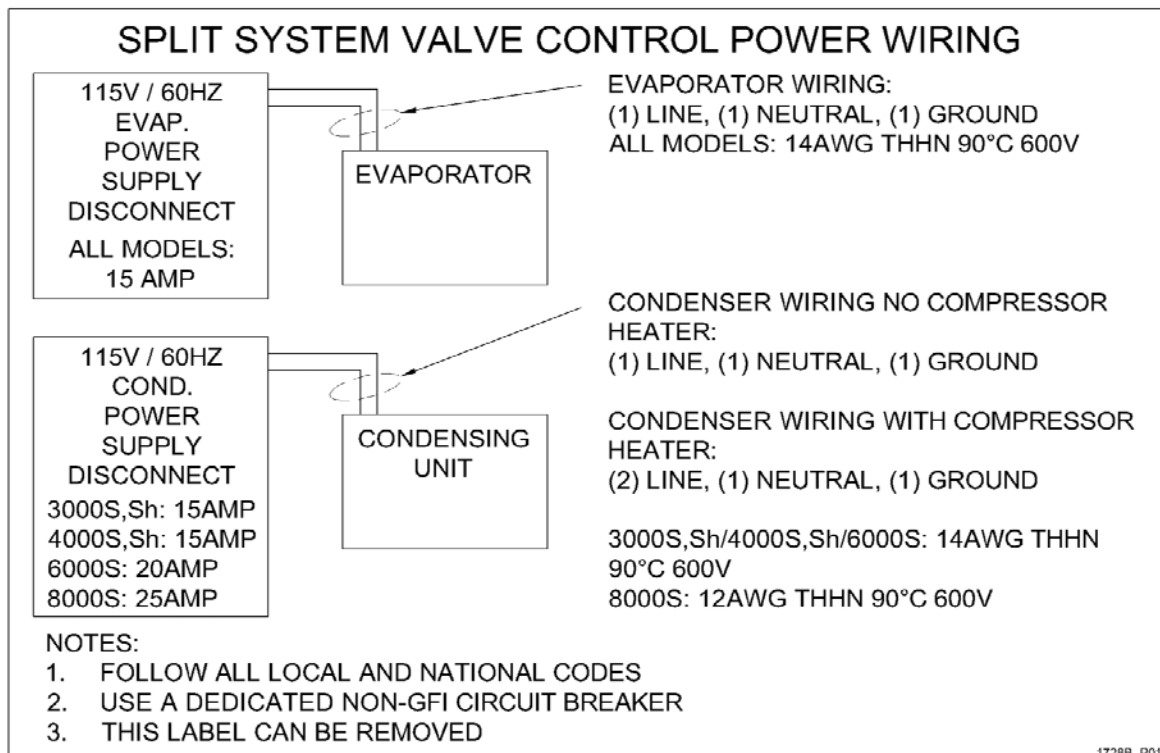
SPLIT SYSTEM VALVE CONTROL POWER WIRING

115V / 60HZ
EVAP.
POWER
SUPPLY
DISCONNECT
ALL MODELS:
15 AMP

EVAPORATOR

EVAPORATOR WIRING:
(1) LINE, (1) NEUTRAL, (1) GROUND
ALL MODELS: 14AWG THHN 90°C 600V

115V / 60HZ
COND.
POWER
SUPPLY
DISCONNECT
3000S,Sh: 15AMP
4000S,Sh: 15AMP
6000S: 20AMP
8000S: 25AMP

CONDENSING
UNIT

CONDENSER WIRING NO COMPRESSOR HEATER:
(1) LINE, (1) NEUTRAL, (1) GROUND

CONDENSER WIRING WITH COMPRESSOR HEATER:
(2) LINE, (1) NEUTRAL, (1) GROUND

3000S,Sh/4000S,Sh/6000S: 14AWG THHN 90°C 600V
8000S: 12AWG THHN 90°C 600V

NOTES:
1. FOLLOW ALL LOCAL AND NATIONAL CODES
2. USE A DEDICATED NON-GFI CIRCUIT BREAKER
3. THIS LABEL CAN BE REMOVED

1728B_R0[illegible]